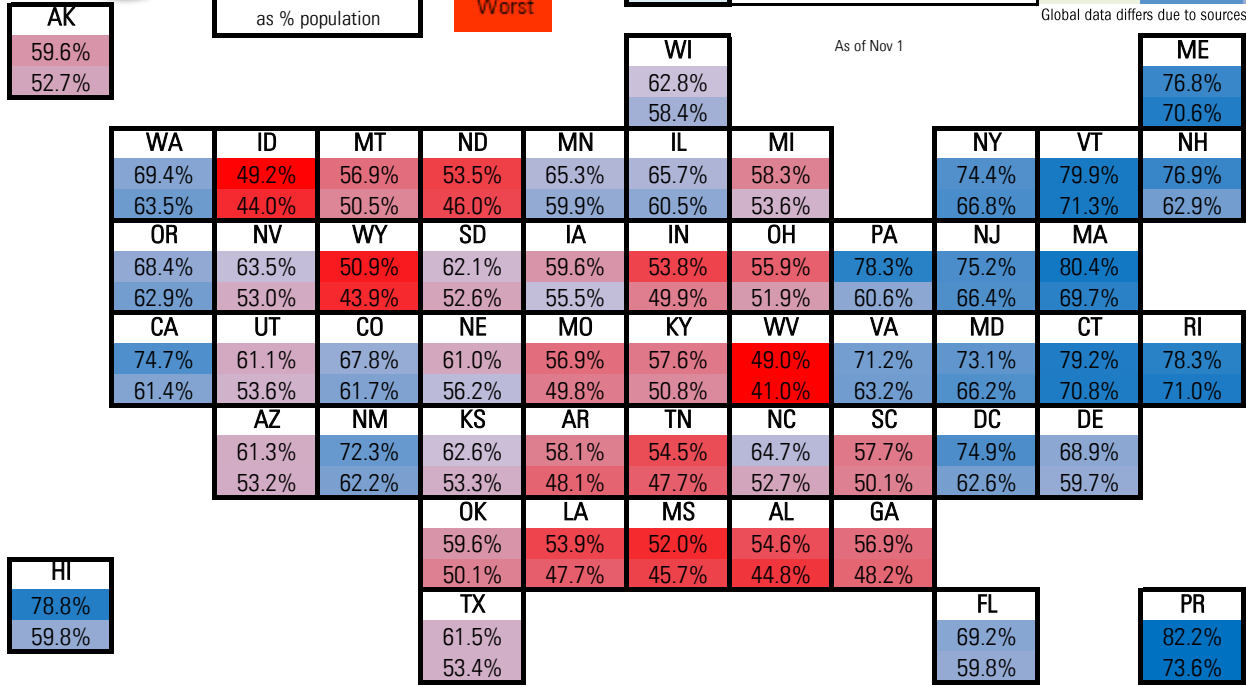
AK
59.6%
52.7%

as % population

Worst

Global data differs due to sources

As of Nov 1

WI
62.8%
58.4%

ME
76.8%
70.6%

| WA | ID | MT | ND | MN | IL | MI | | NY | VT | NH |
|---|---|---|---|---|---|---|---|---|---|---|
| 69.4% | 49.2% | 56.9% | 53.5% | 65.3% | 65.7% | 58.3% | | 74.4% | 79.9% | 76.9% |
| 63.5% | 44.0% | 50.5% | 46.0% | 59.9% | 60.5% | 53.6% | | 66.8% | 71.3% | 62.9% |
| OR | NV | WY | SD | IA | IN | OH | PA | NJ | MA | |
| 68.4% | 63.5% | 50.9% | 62.1% | 59.6% | 53.8% | 55.9% | 78.3% | 75.2% | 80.4% | |
| 62.9% | 53.0% | 43.9% | 52.6% | 55.5% | 49.9% | 51.9% | 60.6% | 66.4% | 69.7% | |
| CA | UT | CO | NE | MO | KY | WV | VA | MD | CT | RI |
| 74.7% | 61.1% | 67.8% | 61.0% | 56.9% | 57.6% | 49.0% | 71.2% | 73.1% | 79.2% | 78.3% |
| 61.4% | 53.6% | 61.7% | 56.2% | 49.8% | 50.8% | 41.0% | 63.2% | 66.2% | 70.8% | 71.0% |
| | AZ | NM | KS | AR | TN | NC | SC | DC | DE | |
| | 61.3% | 72.3% | 62.6% | 58.1% | 54.5% | 64.7% | 57.7% | 74.9% | 68.9% | |
| | 53.2% | 62.2% | 53.3% | 48.1% | 47.7% | 52.7% | 50.1% | 62.6% | 59.7% | |
| | | | OK | LA | MS | AL | GA | | | |
| | | | 59.6% | 53.9% | 52.0% | 54.6% | 56.9% | | | |
| | | | 50.1% | 47.7% | 45.7% | 44.8% | 48.2% | | | |

HI
78.8%
59.8%

TX
61.5%
53.4%

FL
69.2%
59.8%

PR
82.2%
73.6%